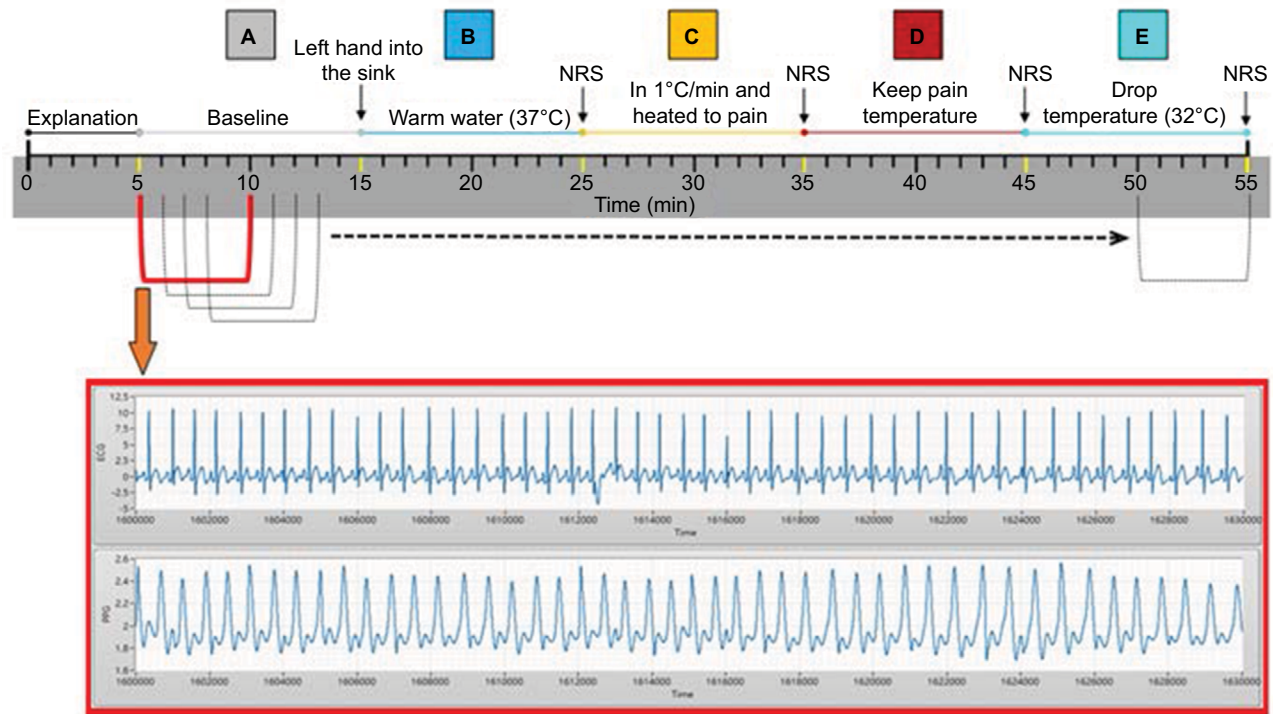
A

Left hand into the sink

B

C

D

E

Explanation

Baseline

Warm water (37°C)

NRS

In 1°C/min and heated to pain

NRS

Keep pain temperature

NRS

Drop temperature (32°C)

NRS

0 5 10 15 20 25 30 35 40 45 50 55

Time (min)

12.5
10
7.5
5
2.5
0
-2.5
-5

ECG

1600000 1602000 1604000 1606000 1608000 1610000 1612000 1614000 1616000 1618000 1620000 1622000 1624000 1626000 1628000 1630000

Time

2.6
2.4
2.2
2
1.8

PPG

1600000 1602000 1604000 1606000 1608000 1610000 1612000 1614000 1616000 1618000 1620000 1622000 1624000 1626000 1628000 1630000

Time